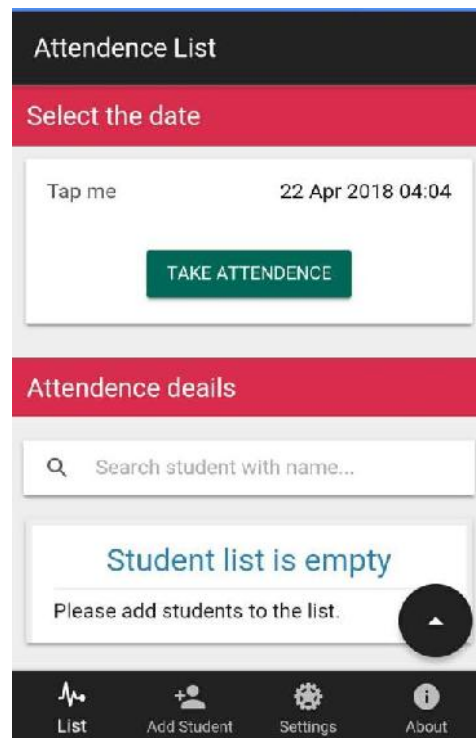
Attendence List

Select the date

Tap me

22 Apr 2018 04:04

TAKE ATTENDENCE

Attendence deails

Search student with name...

Student list is empty

Please add students to the list.

List

Add Student

Settings

About